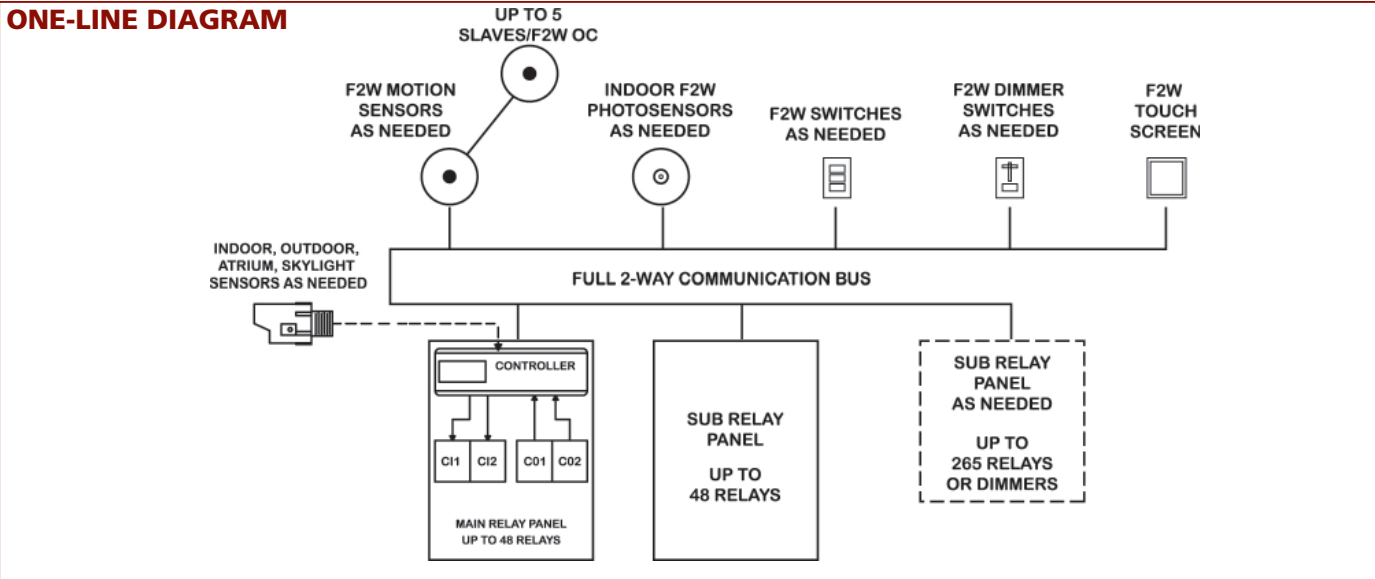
ONE-LINE DIAGRAM

UP TO 5 SLAVES/F2W OC

F2W MOTION SENSORS AS NEEDED

INDOOR F2W PHOTOSENSORS AS NEEDED

F2W SWITCHES AS NEEDED

F2W DIMMER SWITCHES AS NEEDED

F2W TOUCH SCREEN

INDOOR, OUTDOOR, ATRIUM, SKYLIGHT SENSORS AS NEEDED

FULL 2-WAY COMMUNICATION BUS

CONTROLLER

CI1 CI2 C01 C02

MAIN RELAY PANEL UP TO 48 RELAYS

SUB RELAY PANEL

UP TO 48 RELAYS

SUB RELAY PANEL AS NEEDED

UP TO 265 RELAYS OR DIMMERS